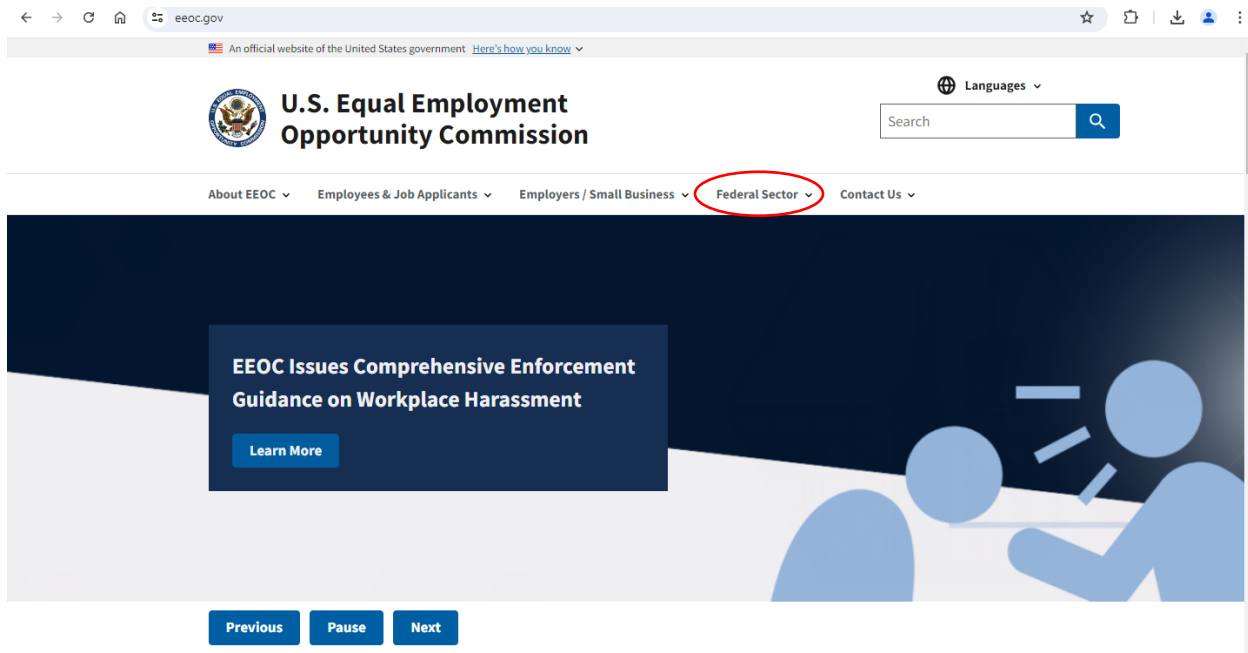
eeoc.gov

An official website of the United States government Here's how you know

U.S. Equal Employment Opportunity Commission

Languages

Search

About EEOC Employees & Job Applicants Employers / Small Business Federal Sector Contact Us

EEOC Issues Comprehensive Enforcement Guidance on Workplace Harassment

Learn More

Previous Pause Next